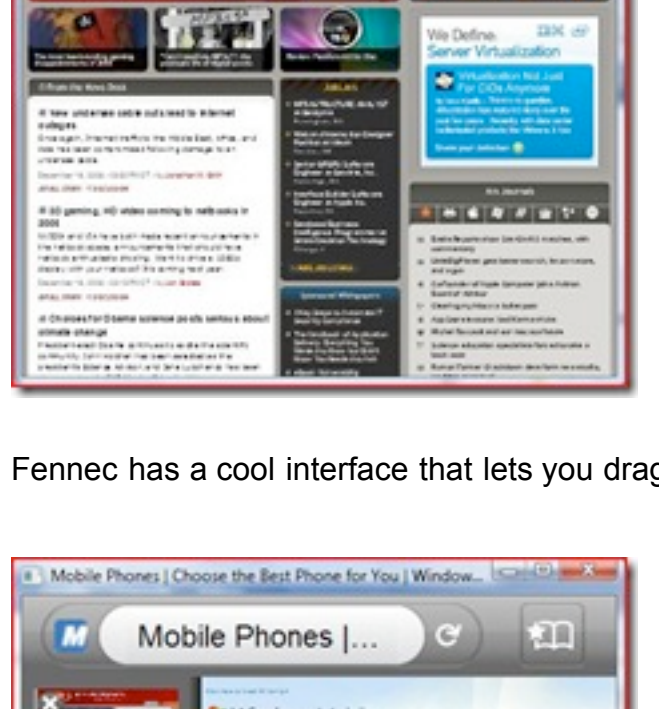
We Define. IBM
Server Virtualization

Virtualization Not Just For CIOs Anymore

From the News Desk

Jobs

Sponsored Whitepapers

Fennec has a cool interface that lets you drag

Mobile Phones | Choose the Best Phone for You | Window...

Mobile Phones |...